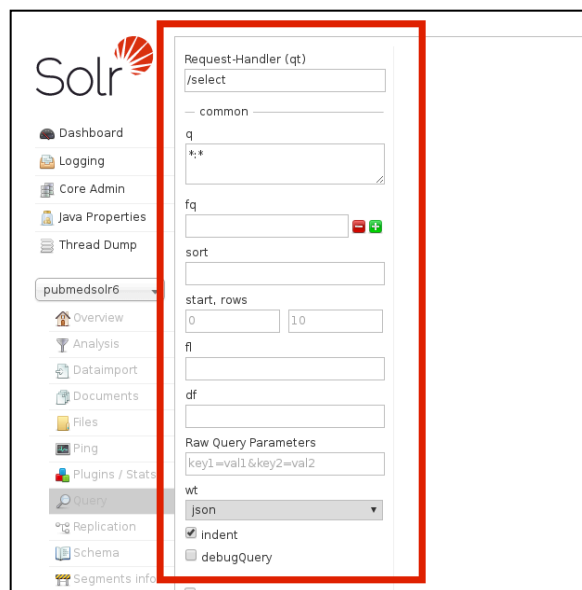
Solr

Dashboard
Logging
Core Admin
Java Properties
Thread Dump

pubmedsolr6

Overview
Analysis
Dataimport
Documents
Files
Ping
Plugins / Stats
Query
Replication
Schema
Segments info

Request-Handler (qt)
/select

common

q
*:*

fq

sort

start, rows
0
10

fl

df

Raw Query Parameters
key1=val1&key2=val2

wt
json

indent
debugQuery